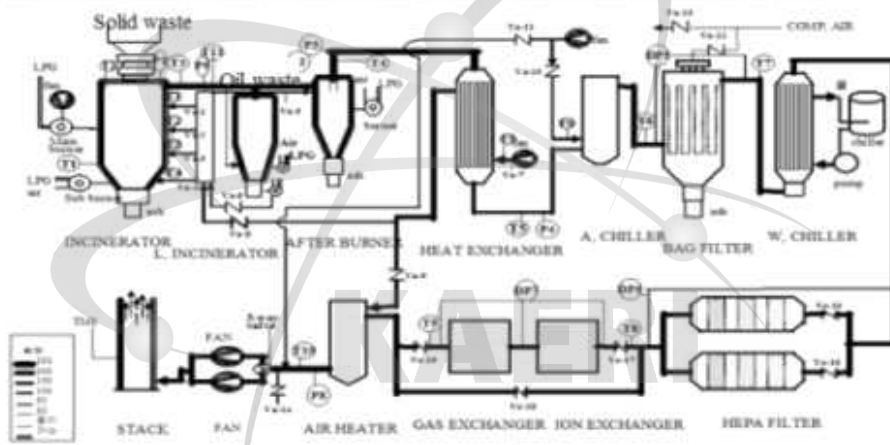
Solid waste

Oil waste

LPG

LPG

T1

T3

T4

P3

T6

T5

T7

T8

T9

T10

T11

T13

P4

P8

DP1

DP2

DP3

COMP. AIR

chiller

pump

ash

ash

ash

INCINERATOR

L. INCINERATOR

AFTER BURNER

HEAT EXCHANGER

A. CHILLER

BAG FILTER

W. CHILLER

STACK

FAN

FAN

AIR HEATER

GAS EXCHANGER

ION EXCHANGER

HEPA FILTER

KAERI